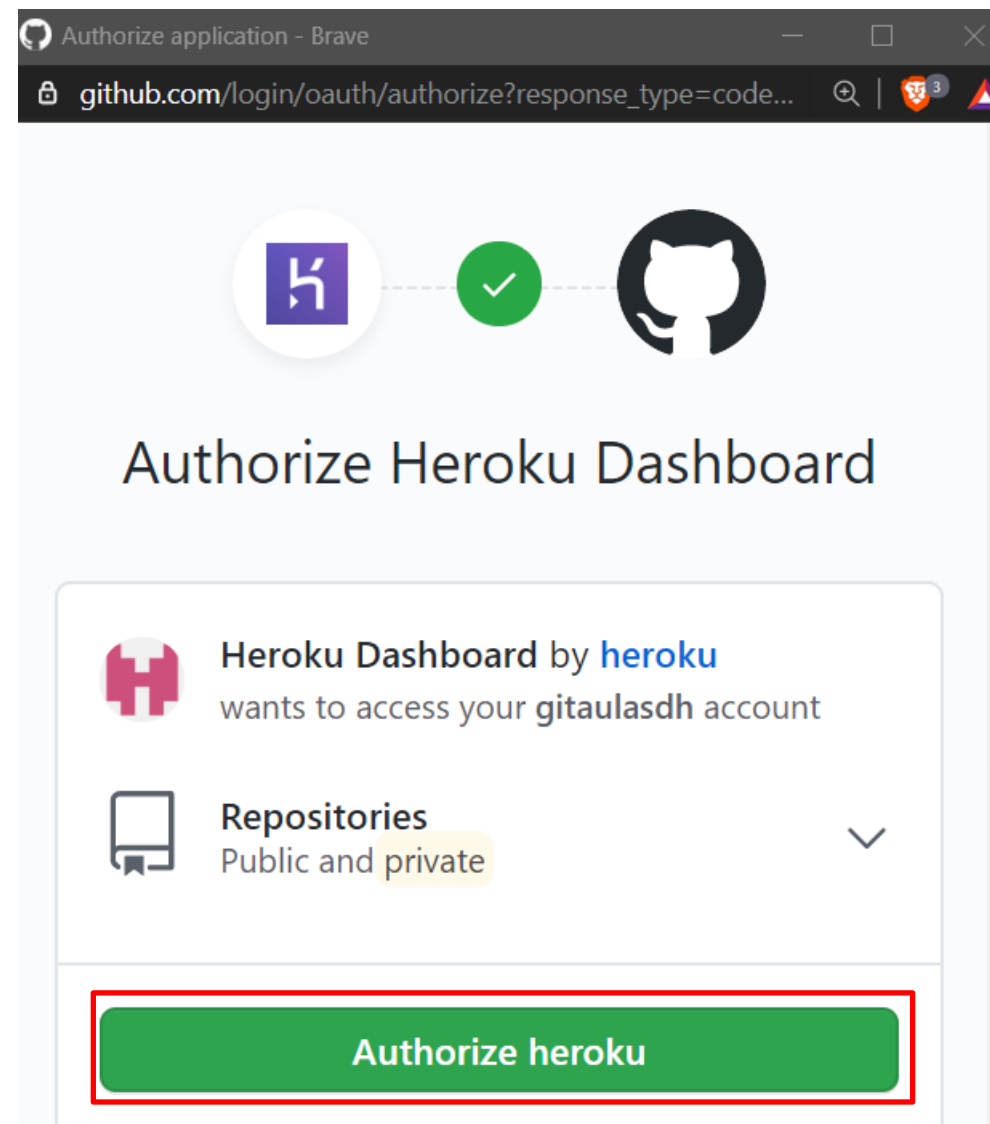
Authorize application - Brave

github.com/login/oauth/authorize?response_type=code...

3

Authorize Heroku Dashboard

Heroku Dashboard by heroku
wants to access your gitaulasdh account

Repositories
Public and private

Authorize heroku